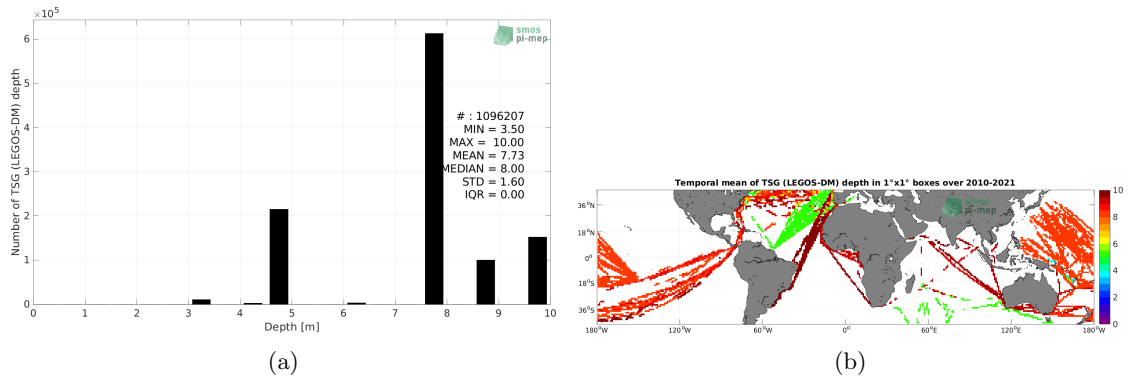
$\times 10^5$

smos pi-mep

6
5
4
3
2
1
0

Number of TSG (LEGOS-DM) depth

# : 1096207
MIN = 3.50
MAX = 10.00
MEAN = 7.73
MEDIAN = 8.00
STD = 1.60
IQR = 0.00

0 1 2 3 4 5 6 7 8 9 10

Depth [m]

(a)

Temporal mean of TSG (LEGOS-DM) depth in 1°x1° boxes over 2010-2021

smos pi-mep

36°N
18°N
0°
18°S
36°S

180°W 120°W 60°W 0° 60°E 120°E 180°W

10
8
6
4
2
0

(b)